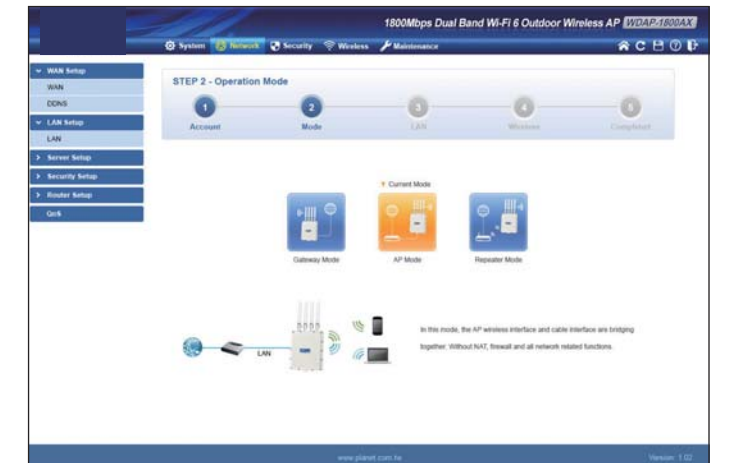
1800Mbps Dual Band Wi-Fi 6 Outdoor Wireless AP WDAP-1800AX

System Network Security Wireless Maintenance

WAN Setup
WAN
DDNS
LAN Setup
LAN
Server Setup
Security Setup
Router Setup
QoS

STEP 2 - Operation Mode

1 Account
2 Mode
3 LAN
4 Wireless
5 Completed

Current Mode

Gateway Mode
AP Mode
Repeater Mode

LAN

In this mode, the AP wireless interface and cable interface are bridging together. Without NAT, firewall and all network related functions.

www.planet.com.tw
Version: 1.02